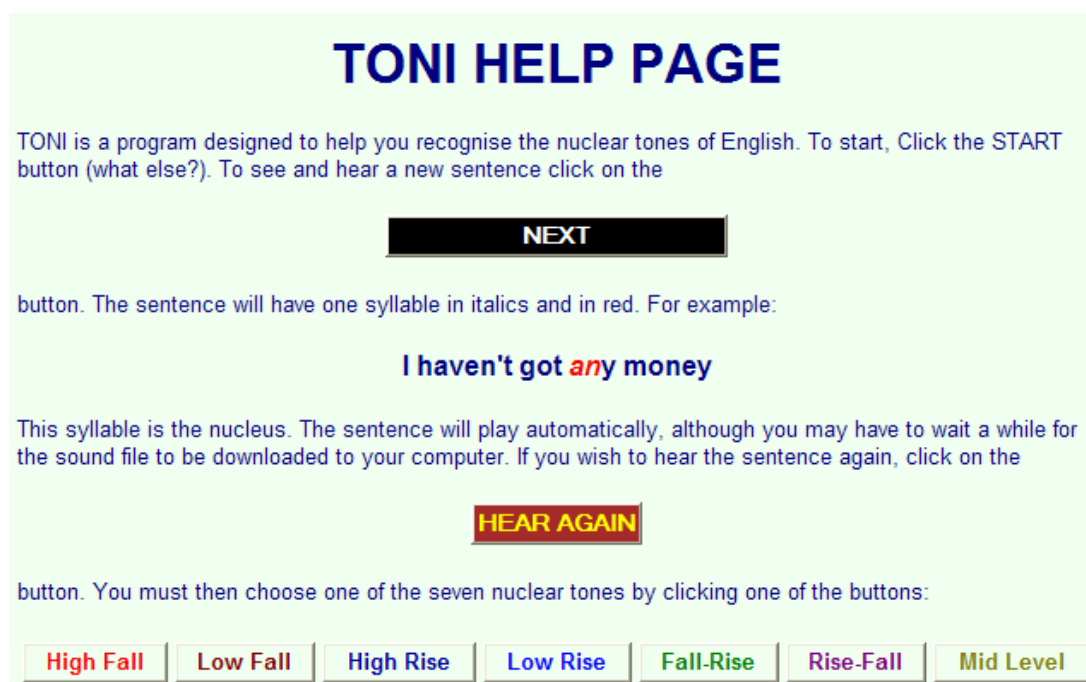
TONI HELP PAGE

TONI is a program designed to help you recognise the nuclear tones of English. To start, Click the START button (what else?). To see and hear a new sentence click on the

NEXT

button. The sentence will have one syllable in italics and in red. For example:

I haven't got *an*y money

This syllable is the nucleus. The sentence will play automatically, although you may have to wait a while for the sound file to be downloaded to your computer. If you wish to hear the sentence again, click on the

HEAR AGAIN

button. You must then choose one of the seven nuclear tones by clicking one of the buttons:

High Fall | Low Fall | High Rise | Low Rise | Fall-Rise | Rise-Fall | Mid Level